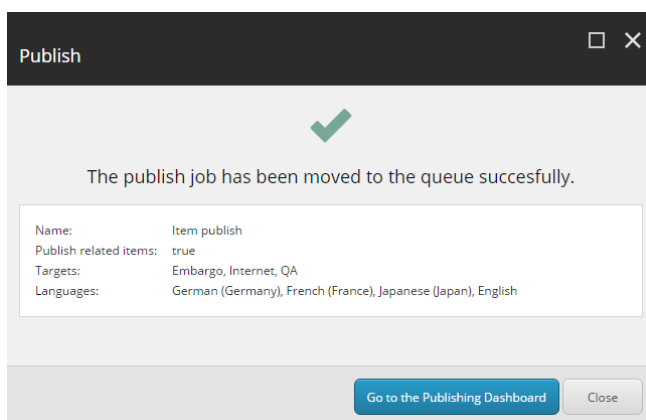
Publish

The publish job has been moved to the queue succesfully.

| | |
|---|---|
| Name: | Item publish |
| Publish related items: | true |
| Targets: | Embargo, Internet, QA |
| Languages: | German (Germany), French (France), Japanese (Japan), English |

Go to the Publishing Dashboard | Close